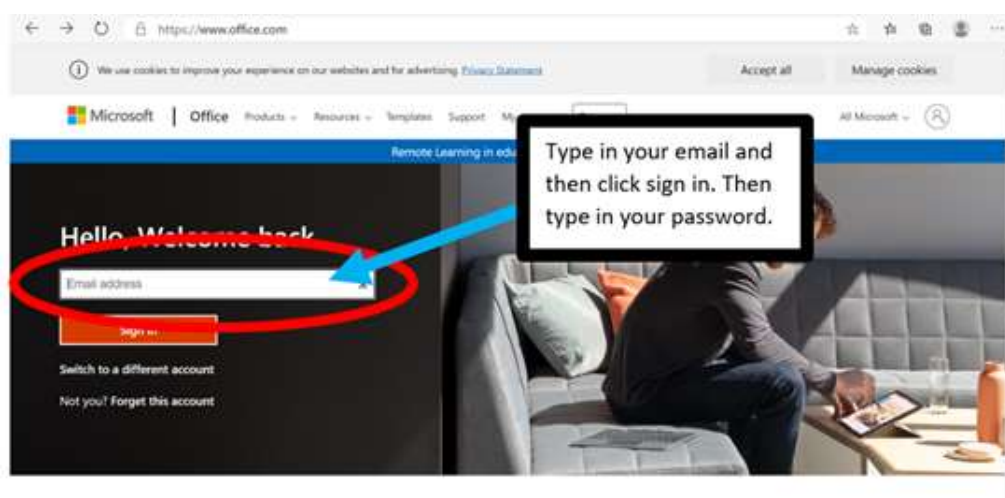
https://www.office.com

We use cookies to improve your experience on our websites and for advertising. Privacy Statement

Accept all

Manage cookies

Microsoft | Office Products Resources Templates Support My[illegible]

All Microsoft

Remote Learning in edu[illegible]

Type in your email and then click sign in. Then type in your password.

Hello, Welcome back

Email address

Sign in

Switch to a different account

Not you? Forget this account